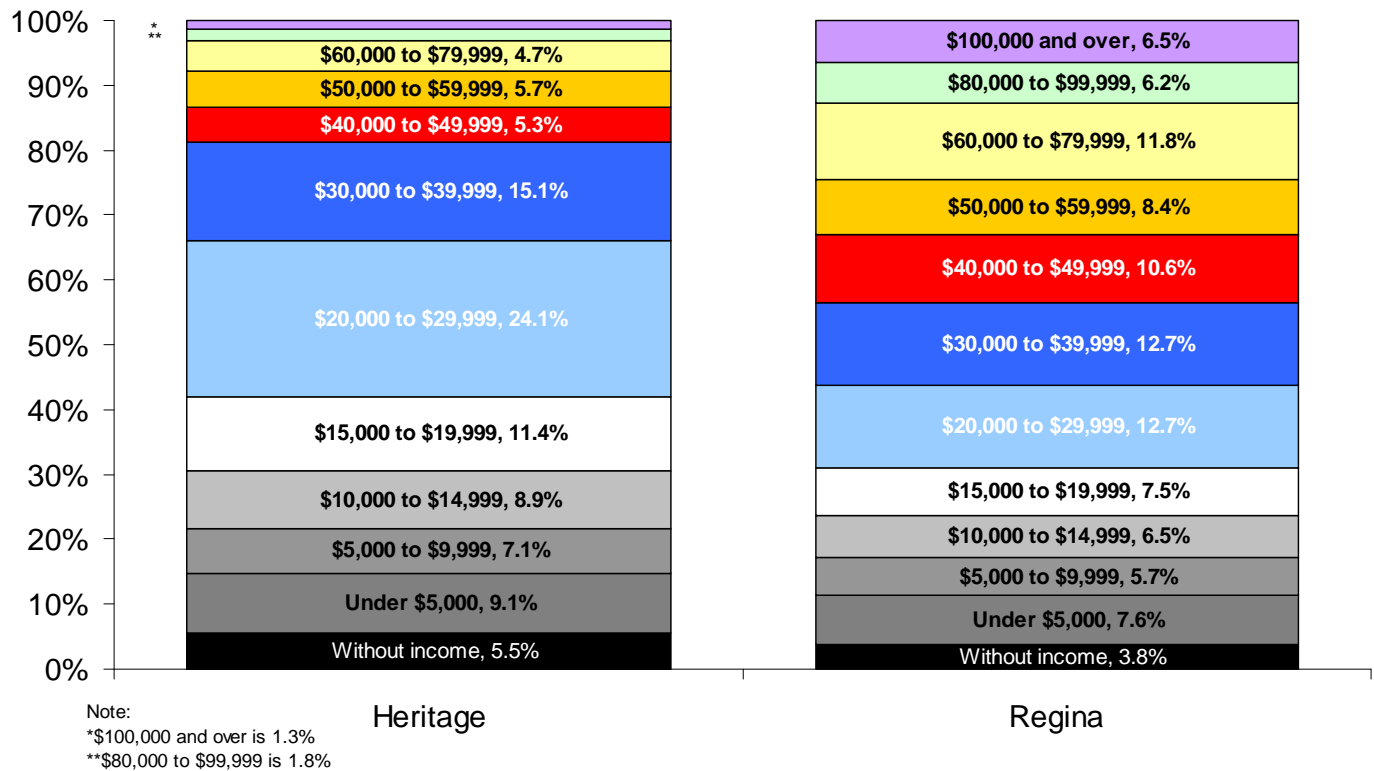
100%
90%
80%
70%
60%
50%
40%
30%
20%
10%
0%

*
**
$60,000 to $79,999, 4.7%
$50,000 to $59,999, 5.7%
$40,000 to $49,999, 5.3%
$30,000 to $39,999, 15.1%
$20,000 to $29,999, 24.1%
$15,000 to $19,999, 11.4%
$10,000 to $14,999, 8.9%
$5,000 to $9,999, 7.1%
Under $5,000, 9.1%
Without income, 5.5%

$100,000 and over, 6.5%
$80,000 to $99,999, 6.2%
$60,000 to $79,999, 11.8%
$50,000 to $59,999, 8.4%
$40,000 to $49,999, 10.6%
$30,000 to $39,999, 12.7%
$20,000 to $29,999, 12.7%
$15,000 to $19,999, 7.5%
$10,000 to $14,999, 6.5%
$5,000 to $9,999, 5.7%
Under $5,000, 7.6%
Without income, 3.8%

Heritage
Regina

Note:
*$100,000 and over is 1.3%
**$80,000 to $99,999 is 1.8%